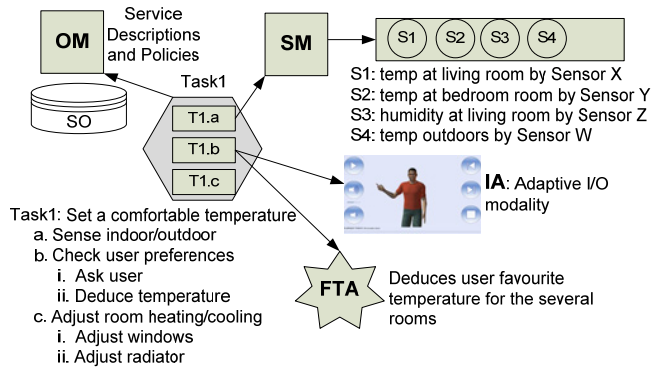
OM

Service Descriptions and Policies

SM

S1 S2 S3 S4

Task1

SO

T1.a

T1.b

T1.c

S1: temp at living room by Sensor X
S2: temp at bedroom room by Sensor Y
S3: humidity at living room by Sensor Z
S4: temp outdoors by Sensor W

IA: Adaptive I/O modality

Task1: Set a comfortable temperature
a. Sense indoor/outdoor
b. Check user preferences
i. Ask user
ii. Deduce temperature
c. Adjust room heating/cooling
i. Adjust windows
ii. Adjust radiator

FTA

Deduces user favourite temperature for the several rooms